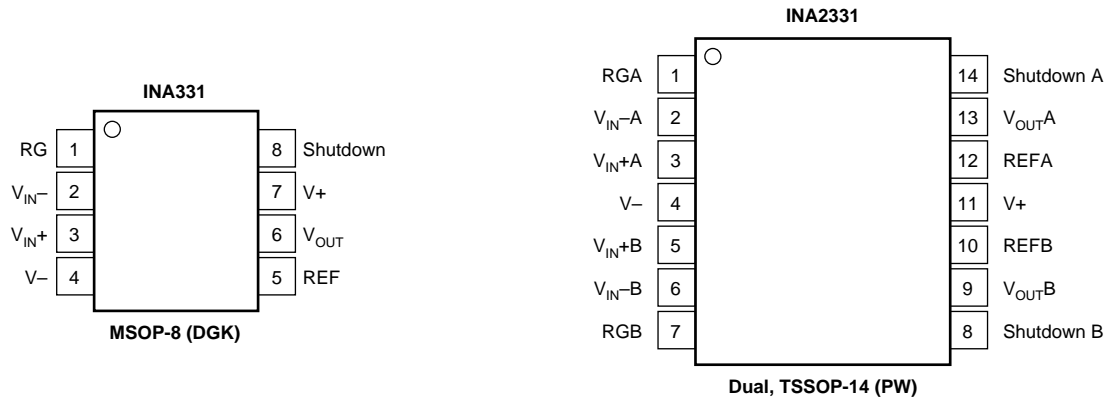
INA331

RG 1
$V_{IN}-$ 2
$V_{IN}+$ 3
V– 4

8 Shutdown
7 V+
6 $V_{OUT}$
5 REF

MSOP-8 (DGK)

INA2331

RGA 1
$V_{IN}-A$ 2
$V_{IN}+A$ 3
V– 4
$V_{IN}+B$ 5
$V_{IN}-B$ 6
RGB 7

14 Shutdown A
13 $V_{OUT}A$
12 REFA
11 V+
10 REFB
9 $V_{OUT}B$
8 Shutdown B

Dual, TSSOP-14 (PW)